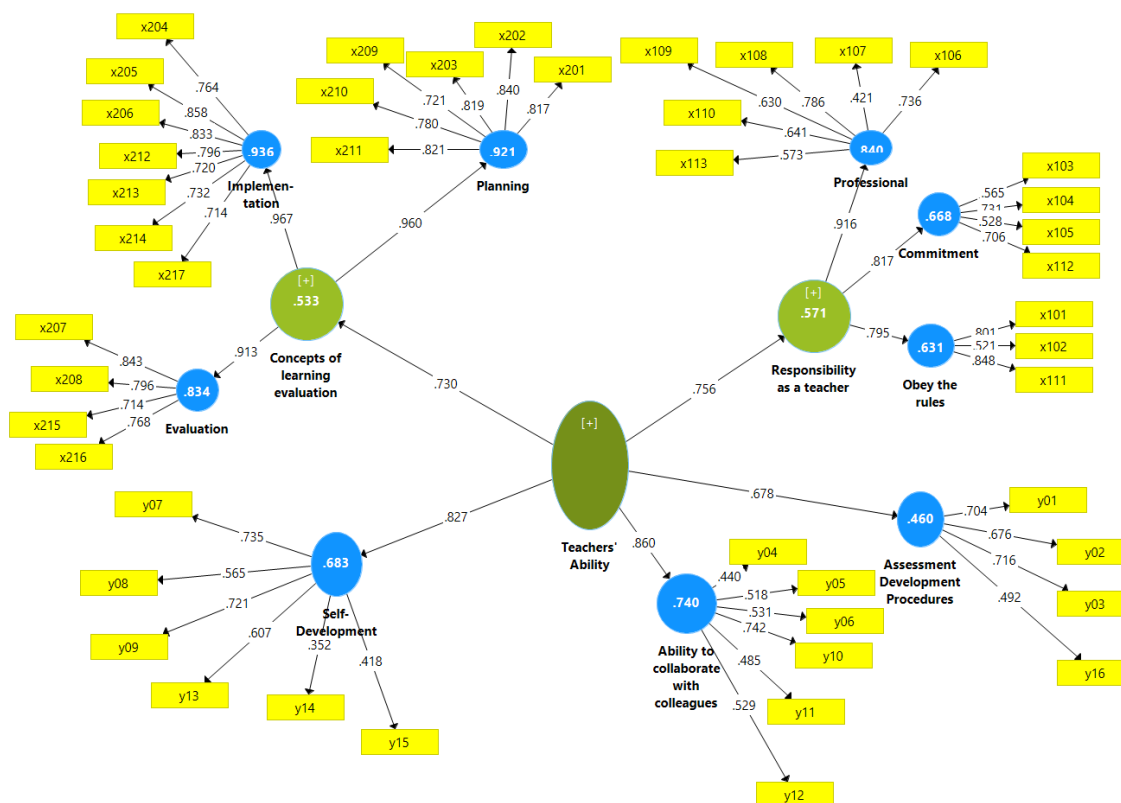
x204
x205
x206
x212
x213
x214
x217
.764
.858
.833
.796
.720
.732
.714
.936
Implementation

x209
x203
x202
x201
x210
x211
.721
.819
.840
.817
.780
.821
.921
Planning

x109
x108
x107
x106
x110
x113
.630
.786
.421
.736
.641
.573
.840
Professional

x103
x104
x105
x112
.565
.731
.528
.706
.668
Commitment

.967
.960
.916
.817

[+]
.533
Concepts of learning evaluation

[+]
.571
Responsibility as a teacher

.795
x101
x102
x111
.801
.521
.848
.631
Obey the rules

x207
x208
x215
x216
.843
.796
.714
.768
.913
.834
Evaluation

.730
.756

[+]
Teachers' Ability

.678
.827
.860

y07
y08
y09
y13
y14
y15
.735
.565
.721
.607
.352
.418
.683
Self-Development

y04
y05
y06
y10
y11
y12
.440
.518
.531
.742
.485
.529
.740
Ability to collaborate with colleagues

y01
y02
y03
y16
.704
.676
.716
.492
.460
Assessment Development Procedures